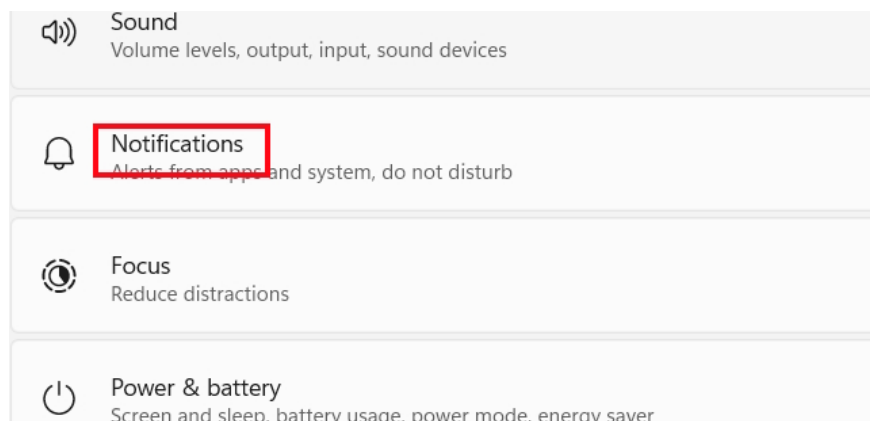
Sound
Volume levels, output, input, sound devices

Notifications
Alerts from apps and system, do not disturb

Focus
Reduce distractions

Power & battery
Screen and sleep, battery usage, power mode, energy saver